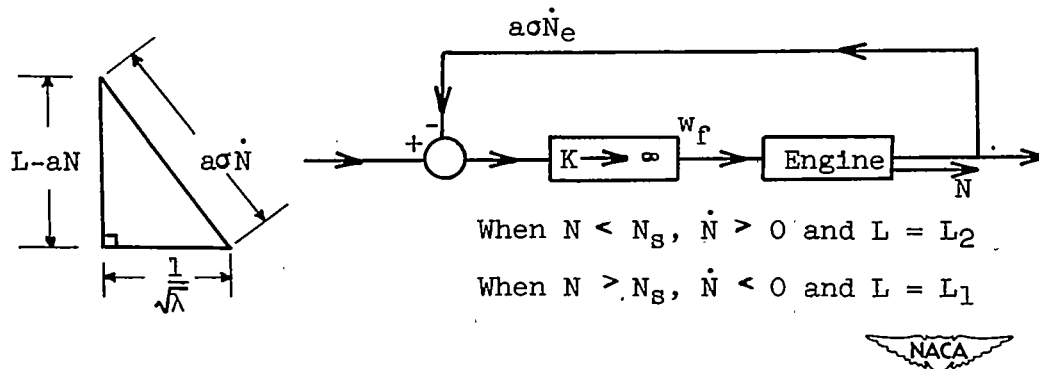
$a\sigma\dot{N}_e$

L-aN

$a\sigma\dot{N}$

$\frac{1}{\sqrt{\lambda}}$

+

-

$K \rightarrow \infty$

$w_f$

Engine

$\dot{N}$

When $N < N_s$, $\dot{N} > 0$ and $L = L_2$

When $N > N_s$, $\dot{N} < 0$ and $L = L_1$

NACA